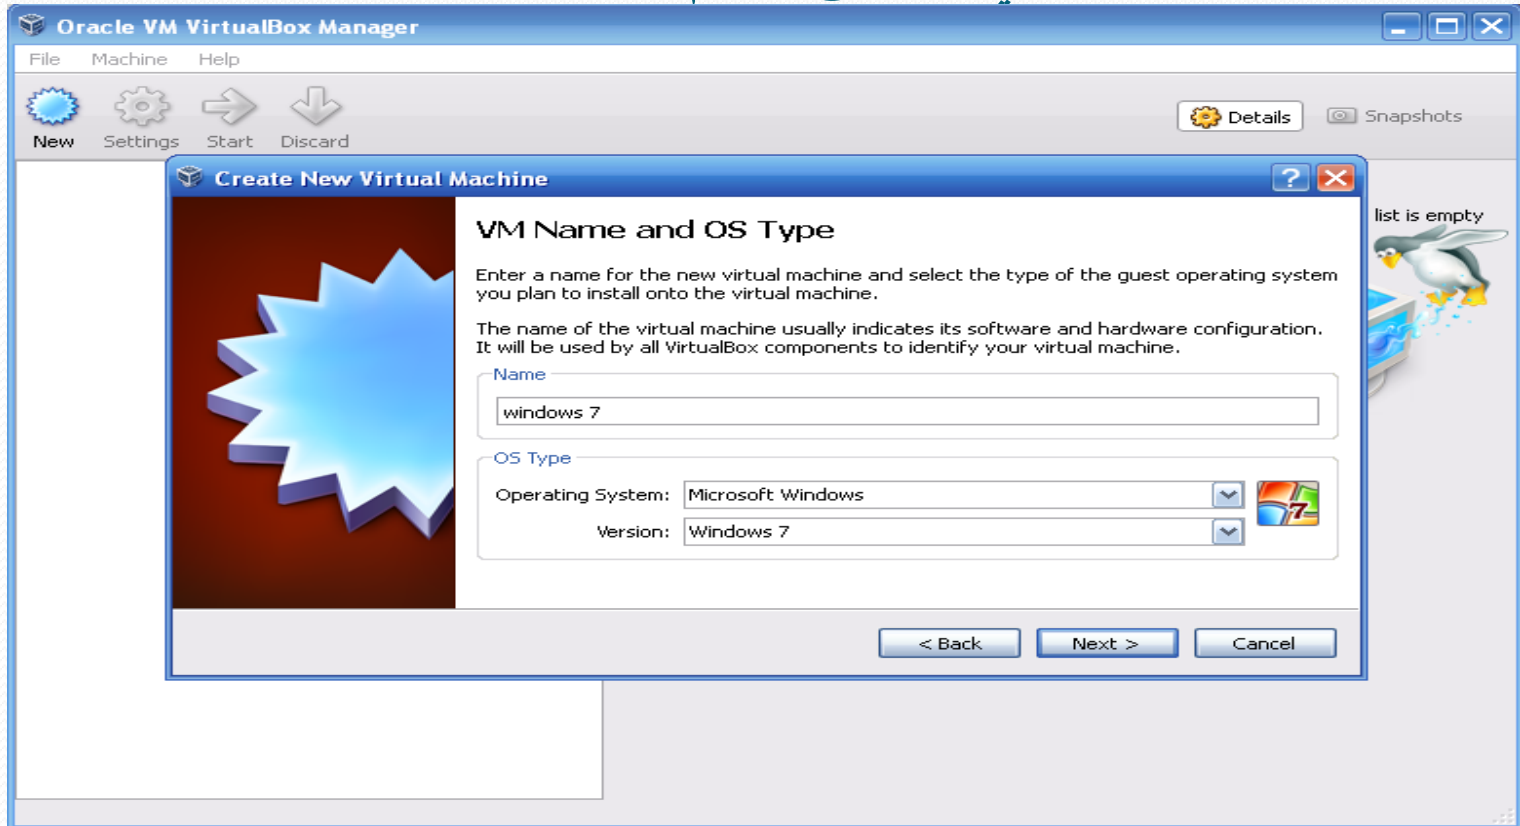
Oracle VM VirtualBox Manager

File Machine Help

New Settings Start Discard

Details Snapshots

Create New Virtual Machine

VM Name and OS Type

Enter a name for the new virtual machine and select the type of the guest operating system you plan to install onto the virtual machine.

The name of the virtual machine usually indicates its software and hardware configuration. It will be used by all VirtualBox components to identify your virtual machine.

Name

windows 7

OS Type

Operating System: Microsoft Windows

Version: Windows 7

< Back Next > Cancel

list is empty